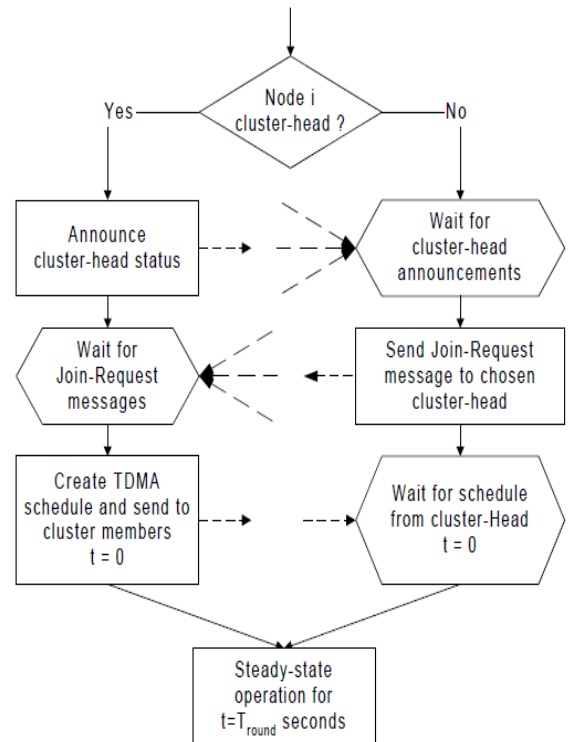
Node i cluster-head ?

Yes

No

Announce cluster-head status

Wait for cluster-head announcements

Wait for Join-Request messages

Send Join-Request message to chosen cluster-head

Create TDMA schedule and send to cluster members t = 0

Wait for schedule from cluster-Head t = 0

Steady-state operation for t=$T_{round}$ seconds